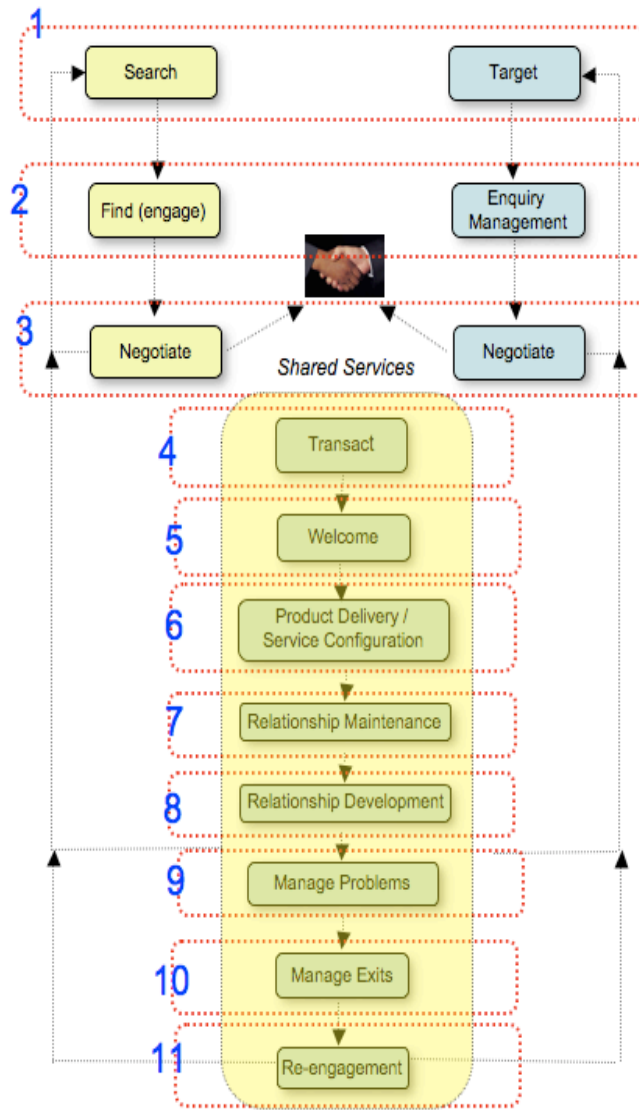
1
Search
Target

2
Find (engage)
Enquiry Management

3
Negotiate
Negotiate

Shared Services

4
Transact

5
Welcome

6
Product Delivery / Service Configuration

7
Relationship Maintenance

8
Relationship Development

9
Manage Problems

10
Manage Exits

11
Re-engagement